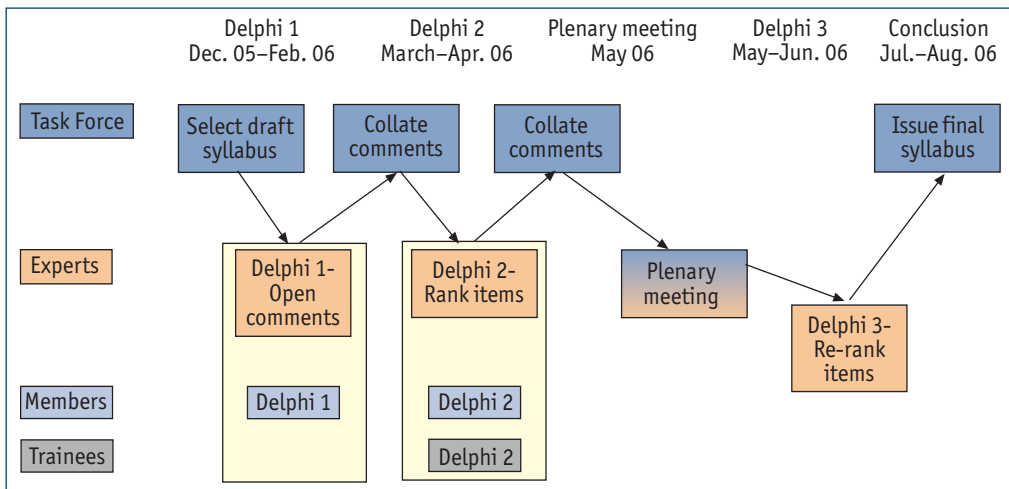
Delphi 1
Dec. 05–Feb. 06

Delphi 2
March–Apr. 06

Plenary meeting
May 06

Delphi 3
May–Jun. 06

Conclusion
Jul.–Aug. 06

Task Force

Select draft syllabus

Collate comments

Collate comments

Issue final syllabus

Experts

Delphi 1- Open comments

Delphi 2- Rank items

Plenary meeting

Delphi 3- Re-rank items

Members

Delphi 1

Delphi 2

Trainees

Delphi 2